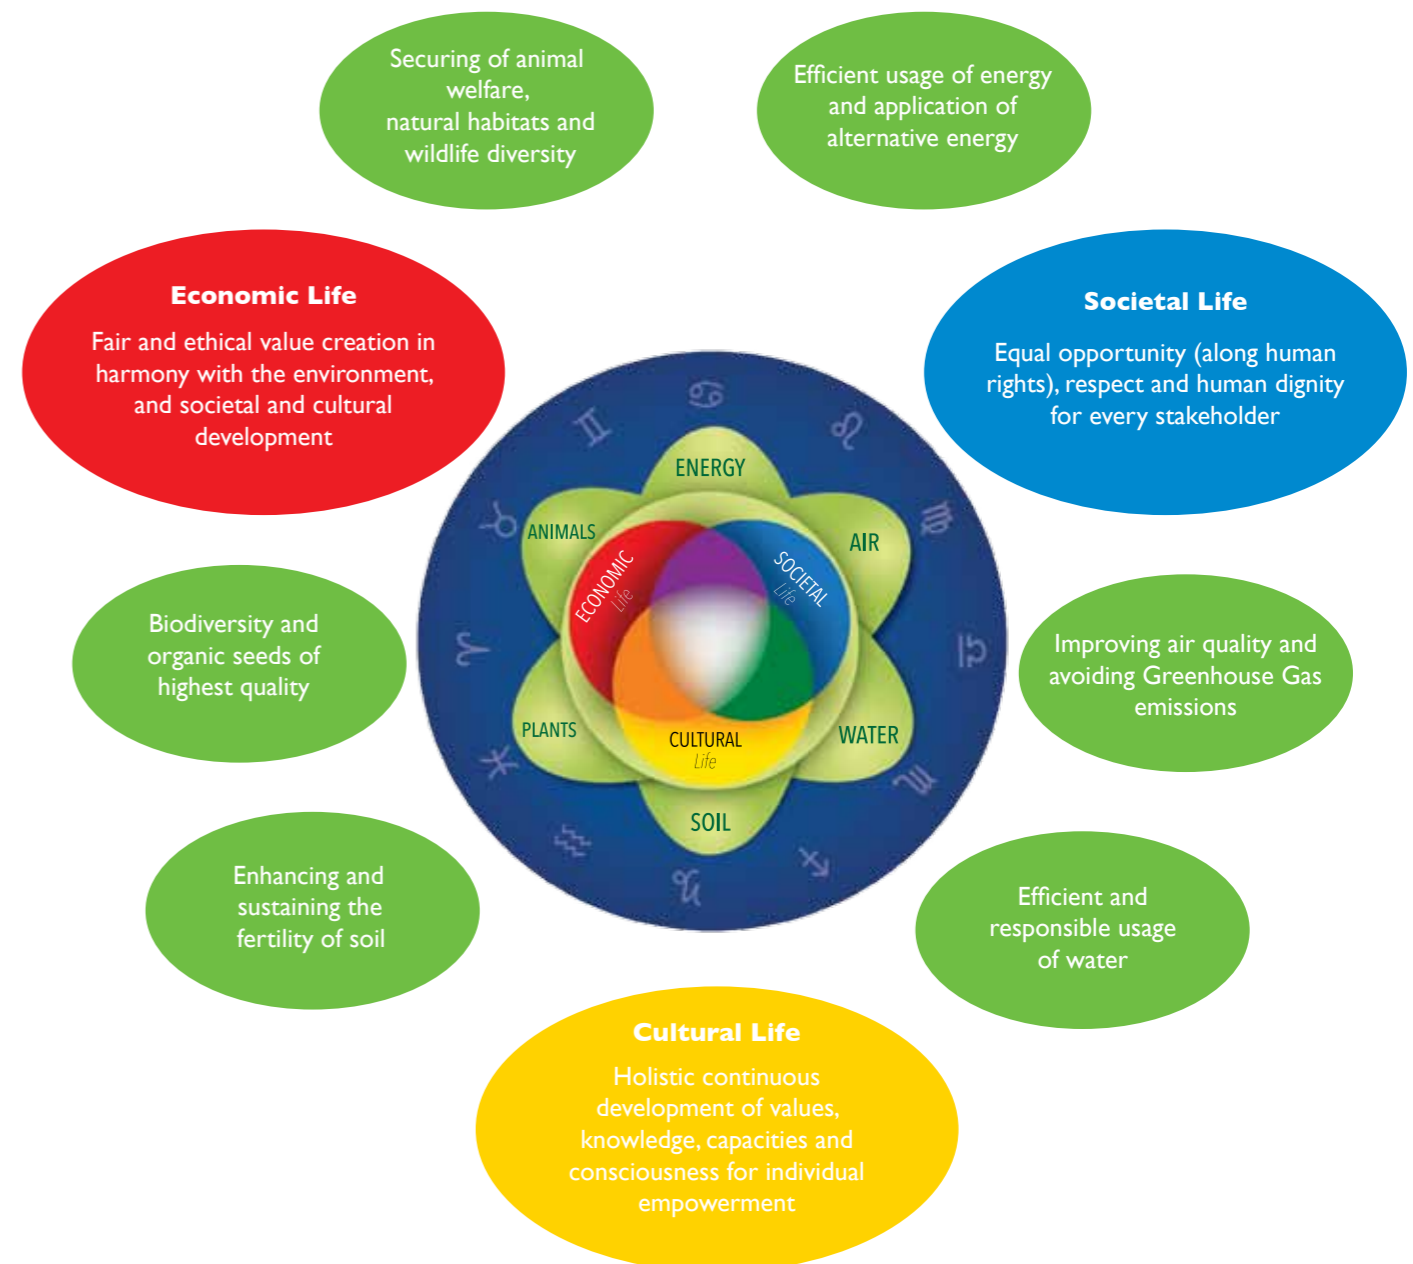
Securing of animal welfare, natural habitats and wildlife diversity

Efficient usage of energy and application of alternative energy

Economic Life

Fair and ethical value creation in harmony with the environment, and societal and cultural development

Societal Life

Equal opportunity (along human rights), respect and human dignity for every stakeholder

ENERGY

ANIMALS

AIR

ECONOMIC Life

SOCIETAL Life

PLANTS

WATER

CULTURAL Life

SOIL

Biodiversity and organic seeds of highest quality

Improving air quality and avoiding Greenhouse Gas emissions

Enhancing and sustaining the fertility of soil

Efficient and responsible usage of water

Cultural Life

Holistic continuous development of values, knowledge, capacities and consciousness for individual empowerment